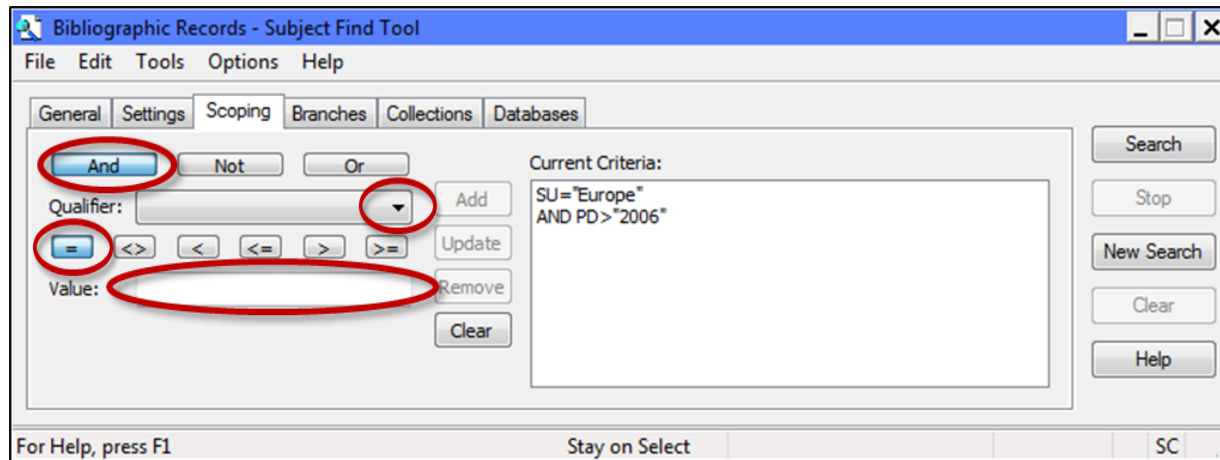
Bibliographic Records - Subject Find Tool

File Edit Tools Options Help

General Settings Scoping Branches Collections Databases

And Not Or

Qualifier:

= <> < <= > >=

Value:

Add

Update

Remove

Clear

Current Criteria:

SU="Europe"
AND PD>"2006"

Search

Stop

New Search

Clear

Help

For Help, press F1

Stay on Select

SC